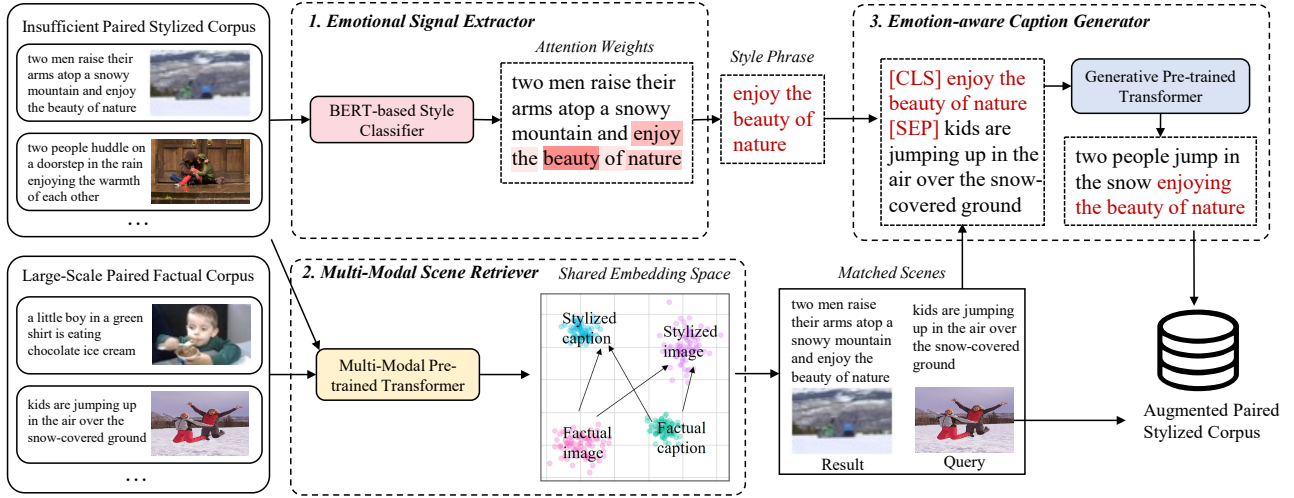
Insufficient Paired Stylized Corpus

two men raise their arms atop a snowy mountain and enjoy the beauty of nature

two people huddle on a doorstep in the rain enjoying the warmth of each other

...

1. Emotional Signal Extractor

BERT-based Style Classifier

Attention Weights

two men raise their arms atop a snowy mountain and enjoy the beauty of nature

Style Phrase

enjoy the beauty of nature

3. Emotion-aware Caption Generator

[CLS] enjoy the beauty of nature [SEP] kids are jumping up in the air over the snow-covered ground

Generative Pre-trained Transformer

two people jump in the snow enjoying the beauty of nature

Large-Scale Paired Factual Corpus

a little boy in a green shirt is eating chocolate ice cream

kids are jumping up in the air over the snow-covered ground

...

2. Multi-Modal Scene Retriever

Multi-Modal Pre-trained Transformer

Shared Embedding Space

Stylized caption

Stylized image

Factual image

Factual caption

Matched Scenes

two men raise their arms atop a snowy mountain and enjoy the beauty of nature

kids are jumping up in the air over the snow-covered ground

Result

Query

Augmented Paired Stylized Corpus